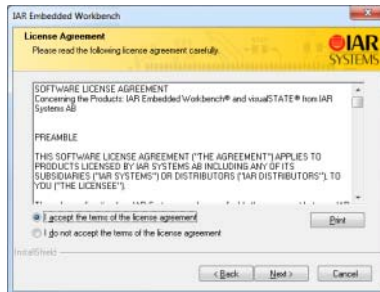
IAR Embedded Workbench

License Agreement

Please read the following license agreement carefully.

IAR SYSTEMS

SOFTWARE LICENSE AGREEMENT
Concerning the Products: IAR Embedded Workbench® and visualSTATE® from IAR Systems AB

PREAMBLE

THIS SOFTWARE LICENSE AGREEMENT ("THE AGREEMENT") APPLIES TO PRODUCTS LICENSED BY IAR SYSTEMS AB INCLUDING ANY OF ITS SUBSIDIARIES ("IAR SYSTEMS") OR DISTRIBUTORS ("IAR DISTRIBUTORS"), TO YOU ("THE LICENSEE").

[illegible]

I accept the terms of the license agreement

I do not accept the terms of the license agreement

Print

InstallShield

< Back

Next >

Cancel